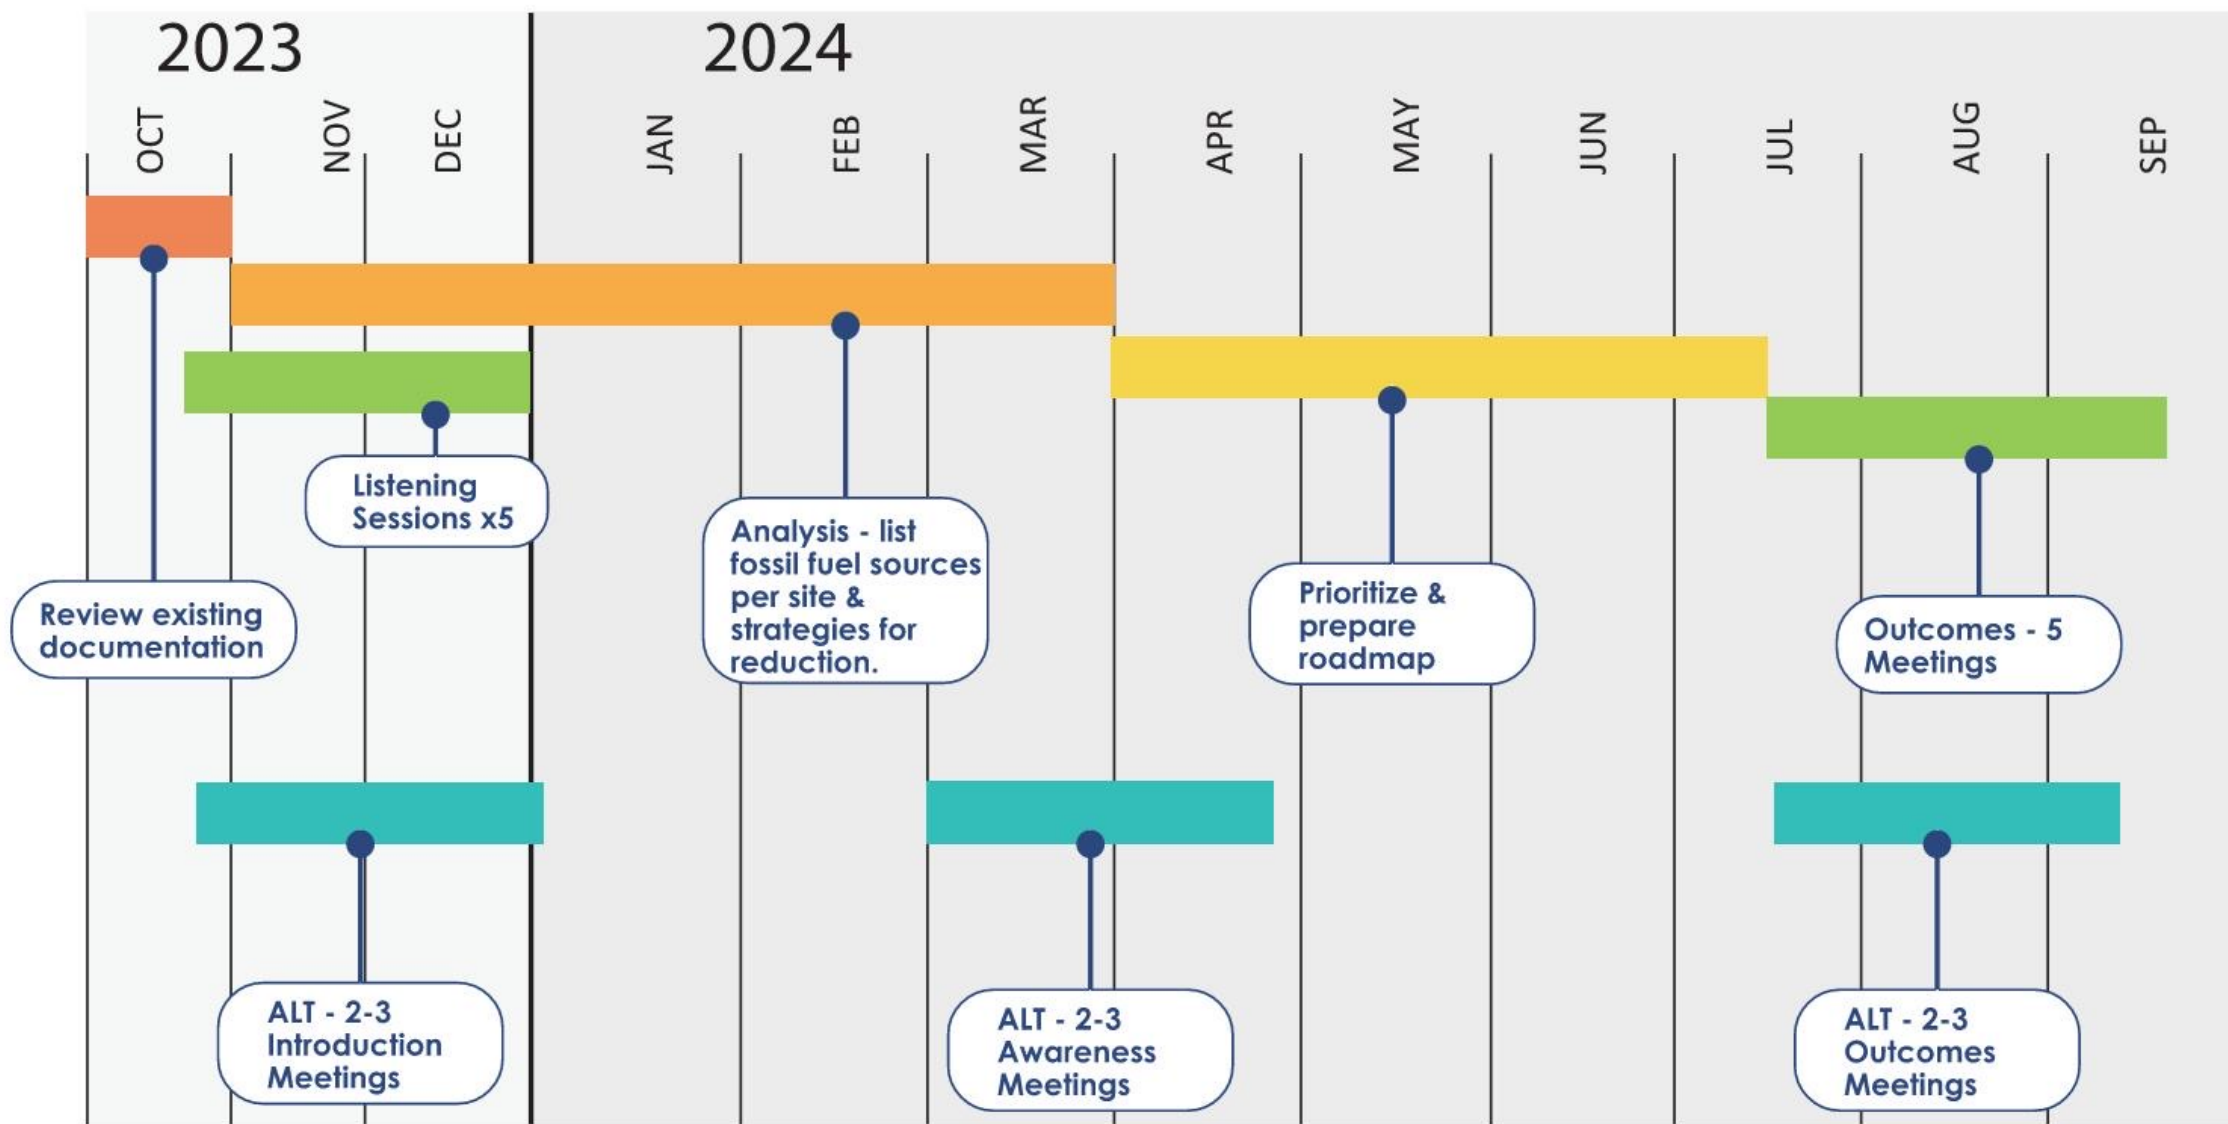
2023

2024

OCT NOV DEC JAN FEB MAR APR MAY JUN JUL AUG SEP

Listening Sessions x5

Review existing documentation

Analysis - list fossil fuel sources per site & strategies for reduction.

Prioritize & prepare roadmap

Outcomes - 5 Meetings

ALT - 2-3 Introduction Meetings

ALT - 2-3 Awareness Meetings

ALT - 2-3 Outcomes Meetings